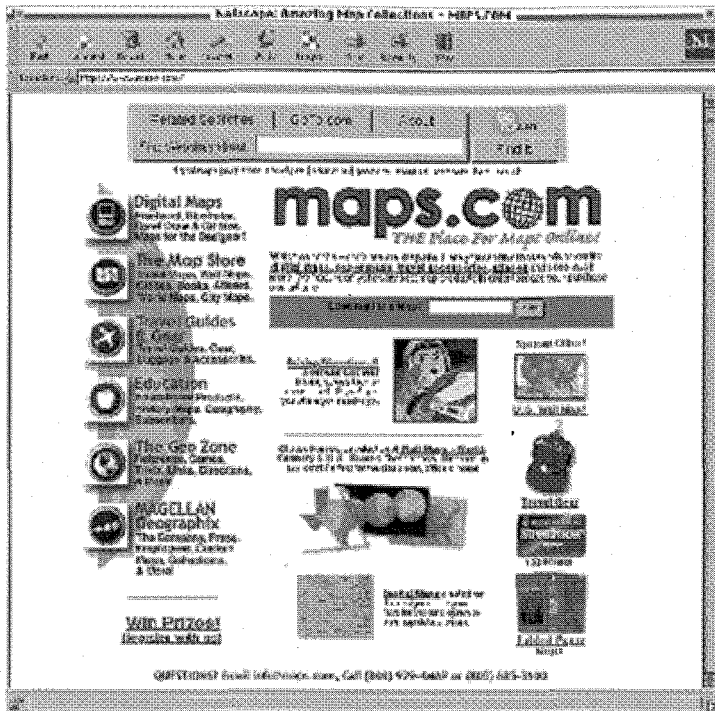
Netscape: Amazing Map Collections - MAPS.COM

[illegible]

Related Sections | GO TO.com | About | Find

Digital Maps
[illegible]

The Map Store
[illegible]

Travel Guides & Gear
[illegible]

Education
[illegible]

The Geo Zone
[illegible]

MAGELLAN Geographix
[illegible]

Win Prizes!
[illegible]

maps.com
THE Place For Maps Online!

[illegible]

Special Offer!

U.S. Wall Map!

Travel Gear

Folded Maps

QUESTIONS? Email info@maps.com, Call (800) 929-6277 or (805) 685-3100